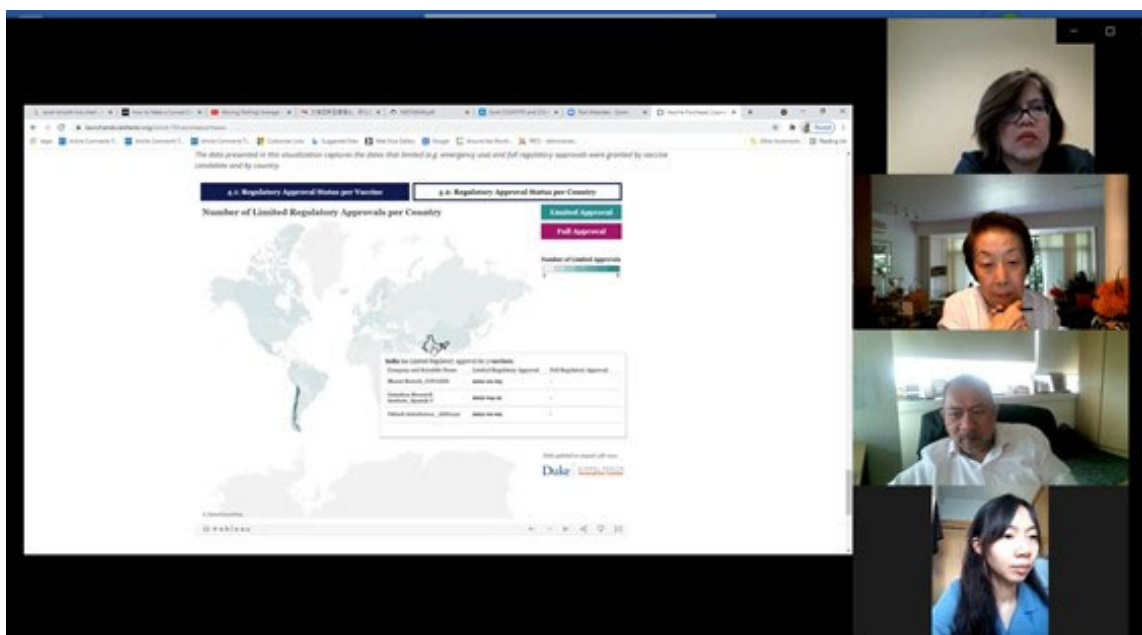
The data presented in this visualization captures the dates that limited (e.g. emergency use) and full regulatory approvals were granted by vaccine candidate and by country.

4.1: Regulatory Approval Status per Vaccine

4.2: Regulatory Approval Status per Country

Number of Limited Regulatory Approvals per Country

Limited Approval

Full Approval

Number of Limited Approvals

India has Limited Regulatory Approval for 3 vaccines.

| Company and Scientific Name | Limited Regulatory Approval | Full Regulatory Approval |
|---|---|---|
| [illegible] | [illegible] | - |
| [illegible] | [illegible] | - |
| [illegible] | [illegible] | - |

Duke

+ableau